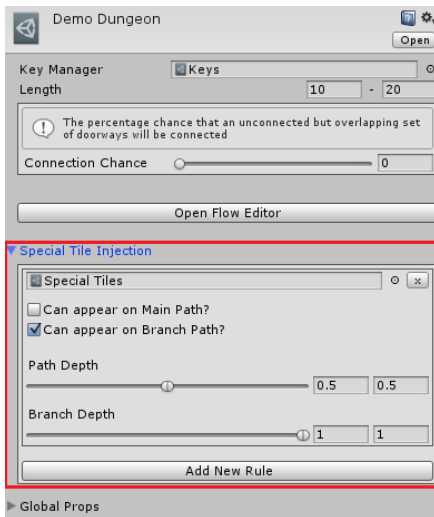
Demo Dungeon

Open

Key Manager Keys

Length 10 - 20

The percentage chance that an unconnected but overlapping set of doorways will be connected

Connection Chance 0

Open Flow Editor

Special Tile Injection

Special Tiles x

Can appear on Main Path?

Can appear on Branch Path?

Path Depth

0.5 0.5

Branch Depth

1 1

Add New Rule

Global Props